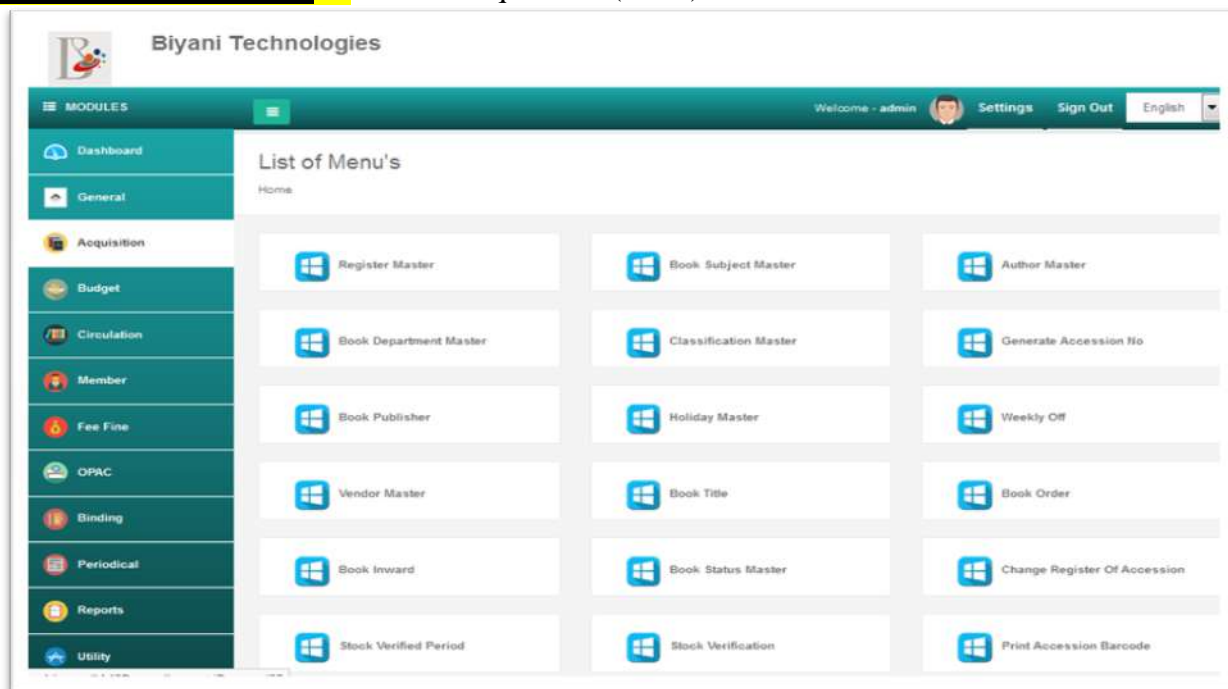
Biyani Technologies

MODULES

Welcome - admin Settings Sign Out English

Dashboard
General
Acquisition
Budget
Circulation
Member
Fee Fine
OPAC
Binding
Periodical
Reports
Utility

List of Menu's

Home

Register Master
Book Subject Master
Author Master
Book Department Master
Classification Master
Generate Accession No
Book Publisher
Holiday Master
Weekly Off
Vendor Master
Book Title
Book Order
Book Inward
Book Status Master
Change Register Of Accession
Stock Verified Period
Stock Verification
Print Accession Barcode